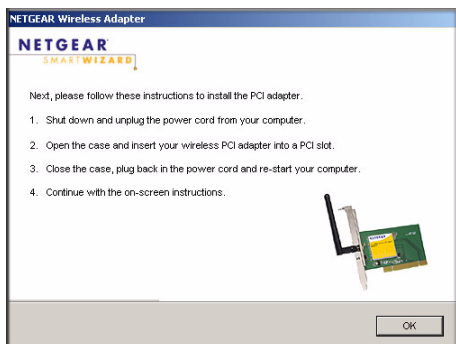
NETGEAR Wireless Adapter

NETGEAR®
SMARTWIZARD

Next, please follow these instructions to install the PCI adapter.

1. Shut down and unplug the power cord from your computer.

2. Open the case and insert your wireless PCI adapter into a PCI slot.

3. Close the case, plug back in the power cord and re-start your computer.

4. Continue with the on-screen instructions.

OK